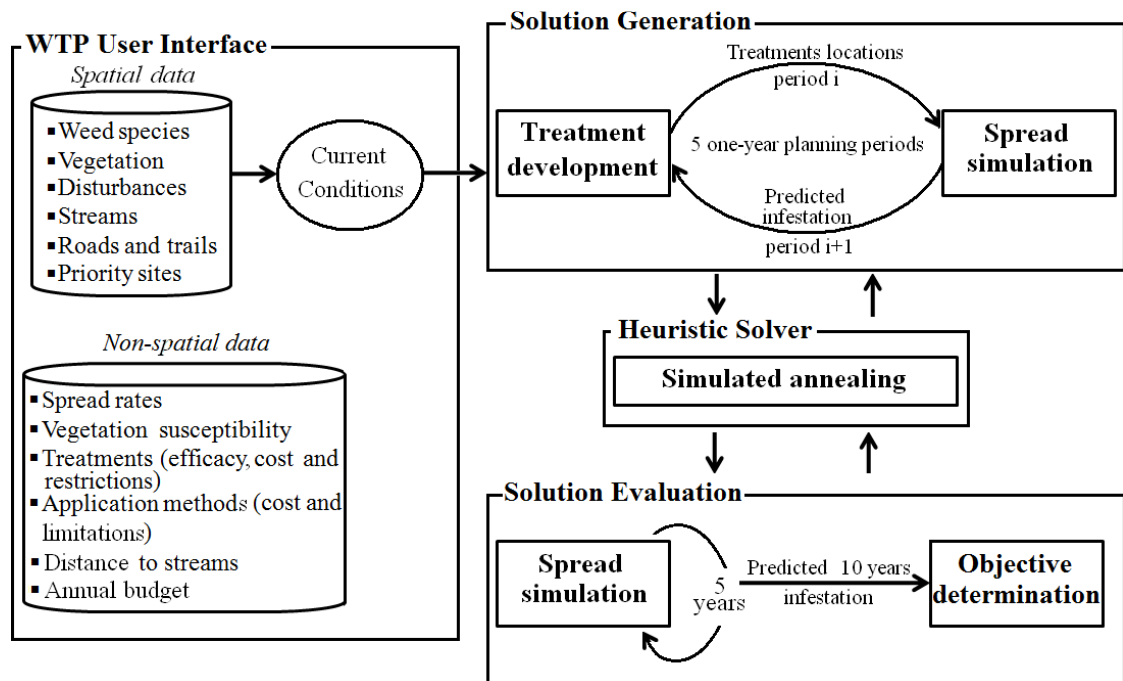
WTP User Interface

Spatial data

▪ Weed species
▪ Vegetation
▪ Disturbances
▪ Streams
▪ Roads and trails
▪ Priority sites

Current Conditions

Non-spatial data

▪ Spread rates
▪ Vegetation susceptibility
▪ Treatments (efficacy, cost and restrictions)
▪ Application methods (cost and limitations)
▪ Distance to streams
▪ Annual budget

Solution Generation

Treatments locations period i

Treatment development

5 one-year planning periods

Spread simulation

Predicted infestation period i+1

Heuristic Solver

Simulated annealing

Solution Evaluation

Spread simulation

5 years

Predicted 10 years infestation

Objective determination